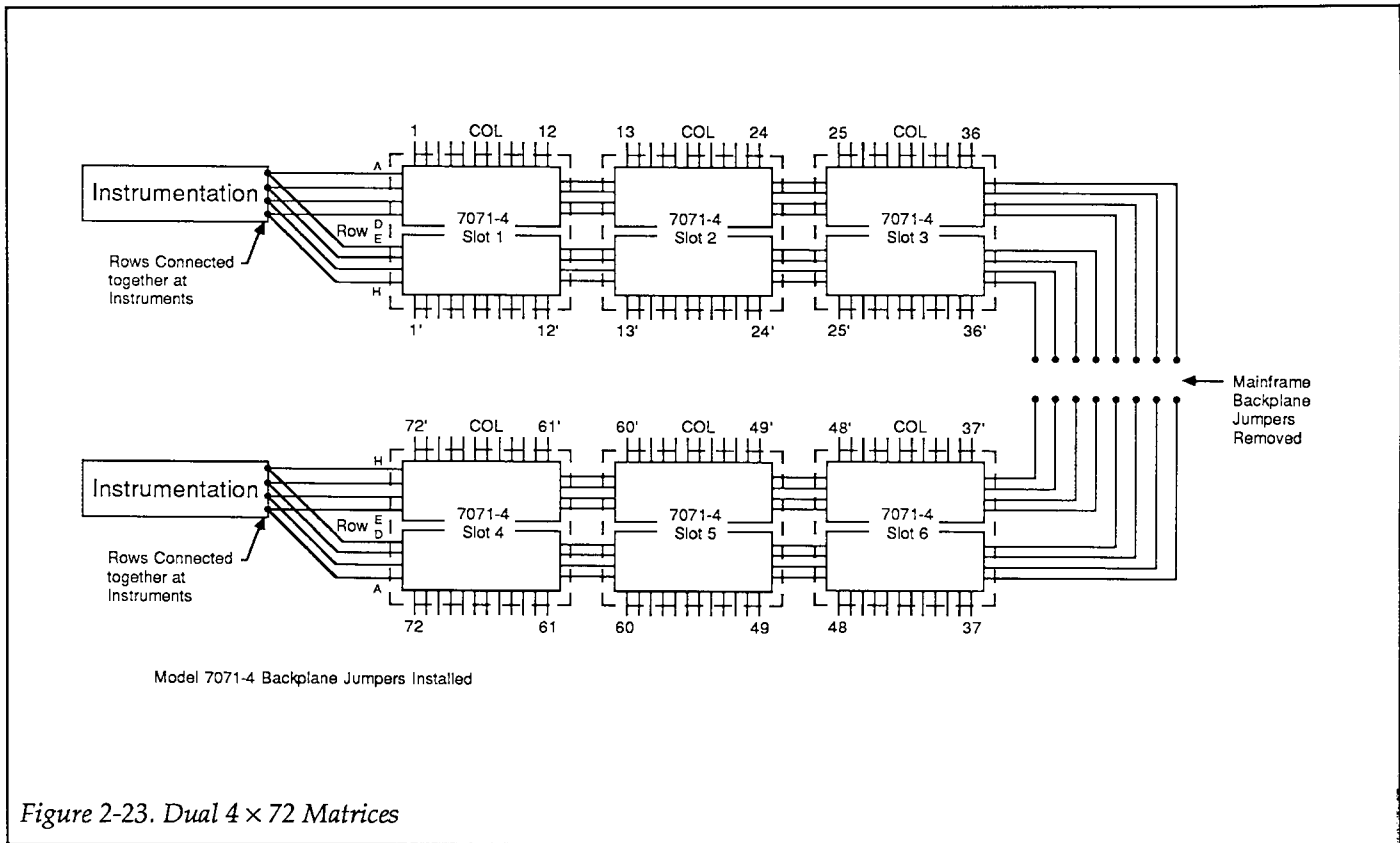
1 COL 12
13 COL 24
25 COL 36

Instrumentation

A
Row D E
H

7071-4 Slot 1
7071-4 Slot 2
7071-4 Slot 3

Rows Connected together at Instruments

1' 12'
13' 24'
25' 36'

Mainframe Backplane Jumpers Removed

72' COL 61'
60' COL 49'
48' COL 37'

Instrumentation

H
Row E D
A

7071-4 Slot 4
7071-4 Slot 5
7071-4 Slot 6

Rows Connected together at Instruments

72 61
60 49
48 37

Model 7071-4 Backplane Jumpers Installed

Figure 2-23. Dual $4 \times 72$ Matrices